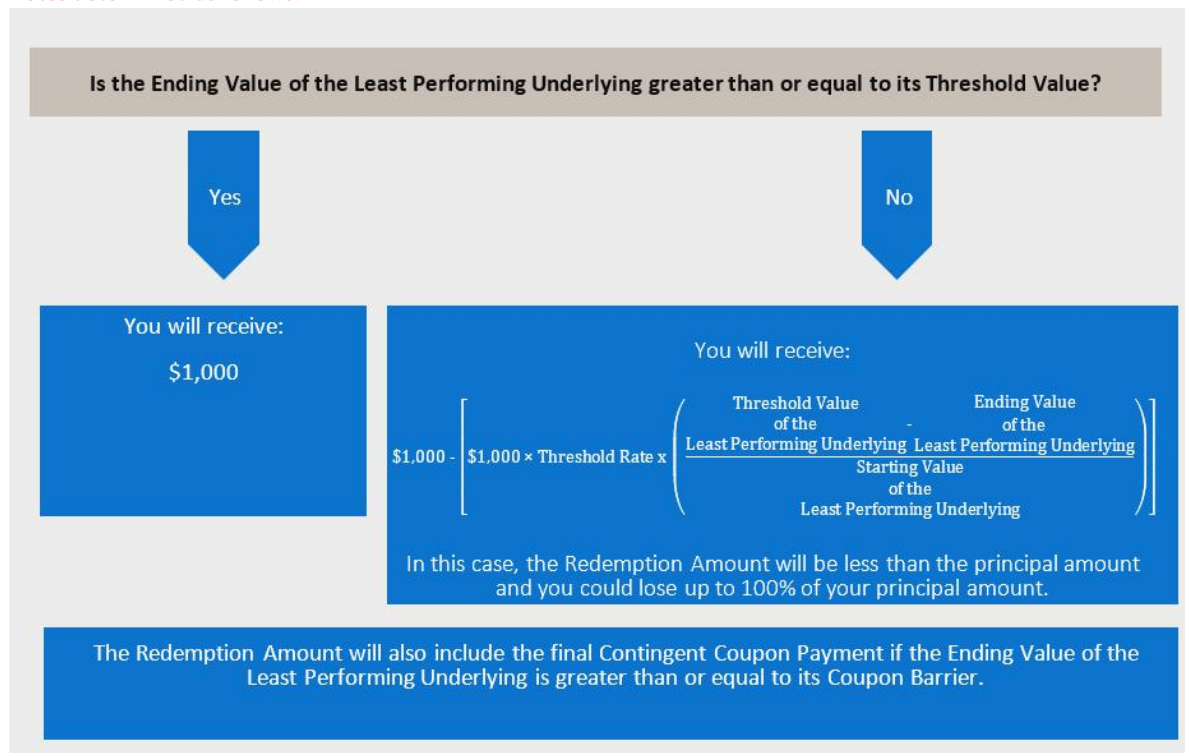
Is the Ending Value of the Least Performing Underlying greater than or equal to its Threshold Value?

Yes

No

You will receive:

$1,000

You will receive:

$\$1{,}000 - \left[\$1{,}000 \times \text{Threshold Rate} \times \left(\frac{\text{Threshold Value of the Least Performing Underlying} - \text{Ending Value of the Least Performing Underlying}}{\text{Starting Value of the Least Performing Underlying}}\right)\right]$

In this case, the Redemption Amount will be less than the principal amount and you could lose up to 100% of your principal amount.

The Redemption Amount will also include the final Contingent Coupon Payment if the Ending Value of the Least Performing Underlying is greater than or equal to its Coupon Barrier.